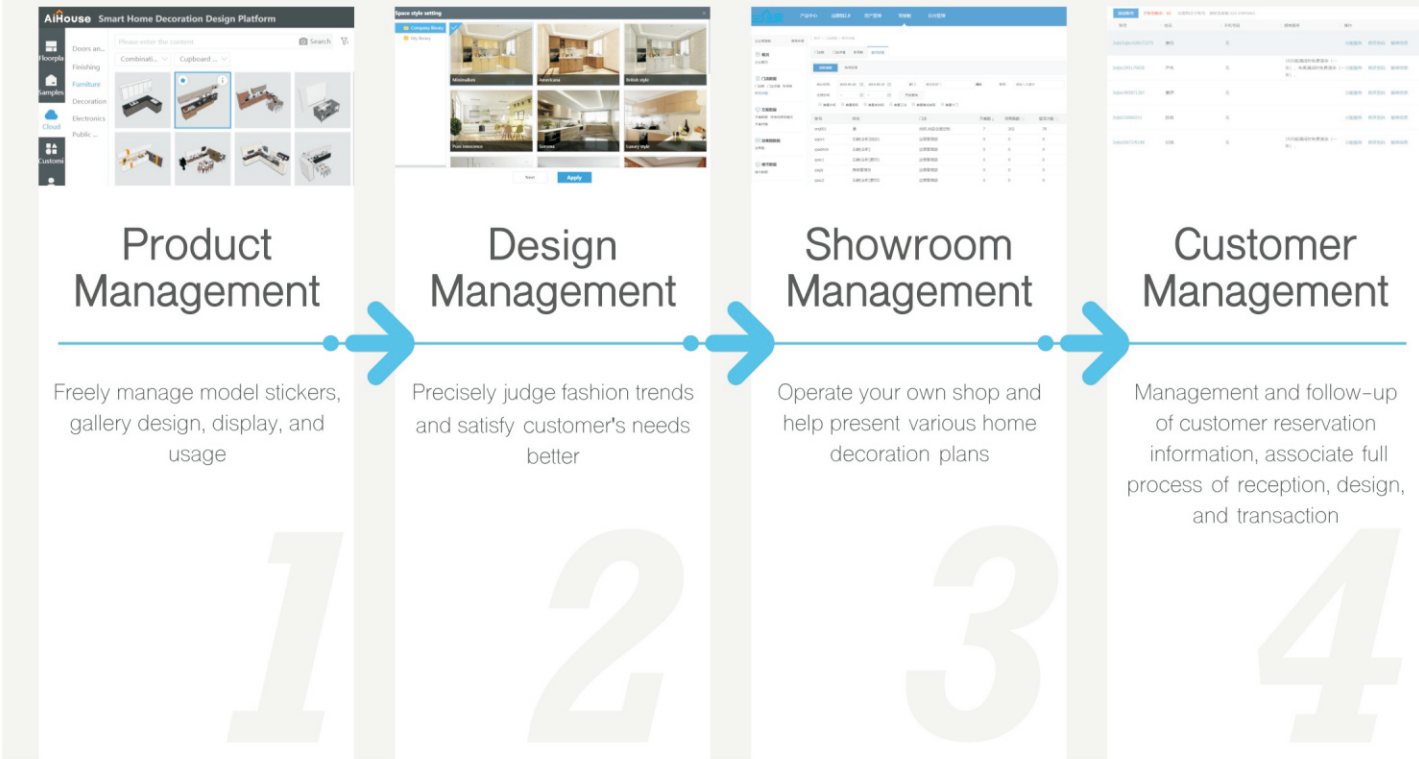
AiHouse Smart Home Decoration Design Platform

Floorpla
Samples
Cloud
Customi

Doors an...
Finishing
Furniture
Decoration
Electronics
Public ...

Please enter the content
Search
Combinati...
Cupboard ...

Space style setting
Company library
My library
Minimalism
Americana
British style
Pure innocence
Eurostyle
Luxury style
Save
Apply

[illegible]

Product Management

Freely manage model stickers, gallery design, display, and usage

1

Design Management

Precisely judge fashion trends and satisfy customer's needs better

2

Showroom Management

Operate your own shop and help present various home decoration plans

3

Customer Management

Management and follow-up of customer reservation information, associate full process of reception, design, and transaction

4